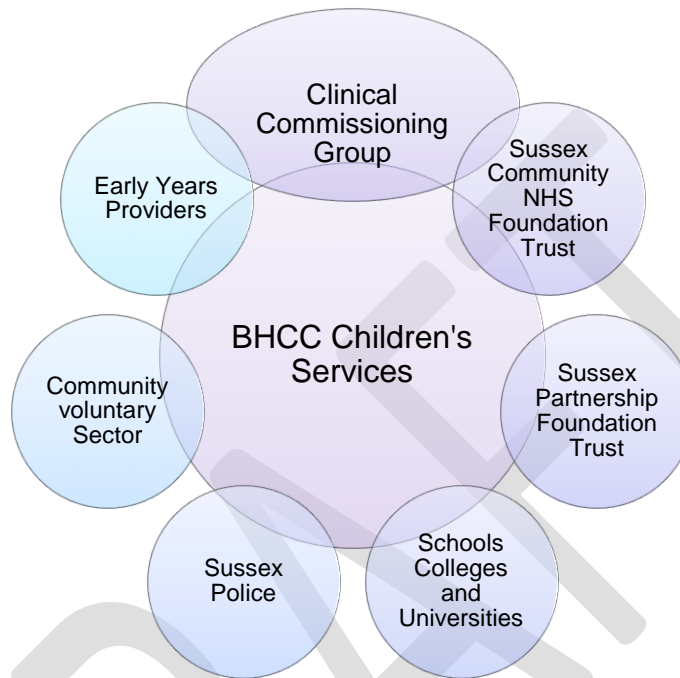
Clinical Commissioning Group

Sussex Community NHS Foundation Trust

Early Years Providers

BHCC Children's Services

Community voluntary Sector

Sussex Partnership Foundation Trust

Sussex Police

Schools Colleges and Universities